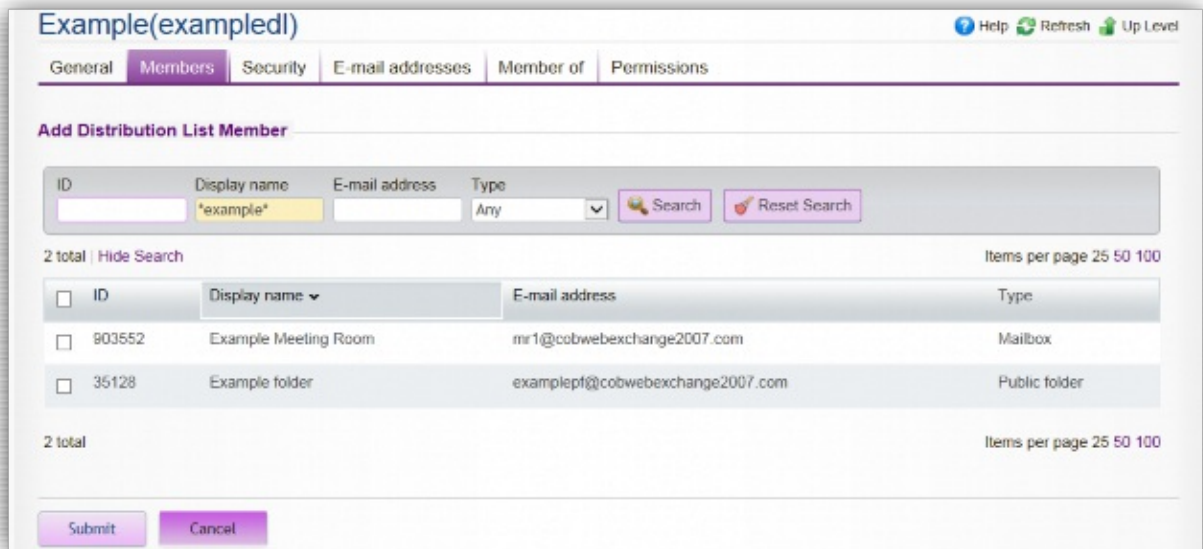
Example(exampledl)

Help Refresh Up Level

General | Members | Security | E-mail addresses | Member of | Permissions

Add Distribution List Member

ID
Display name
*example*
E-mail address
Type
Any
Search
Reset Search

2 total | Hide Search

Items per page 25 50 100

| | ID | Display name | E-mail address | Type |
|---|---|---|---|---|
| | 903552 | Example Meeting Room | mr1@cobwebexchange2007.com | Mailbox |
| | 35128 | Example folder | examplepf@cobwebexchange2007.com | Public folder |

2 total

Items per page 25 50 100

Submit
Cancel